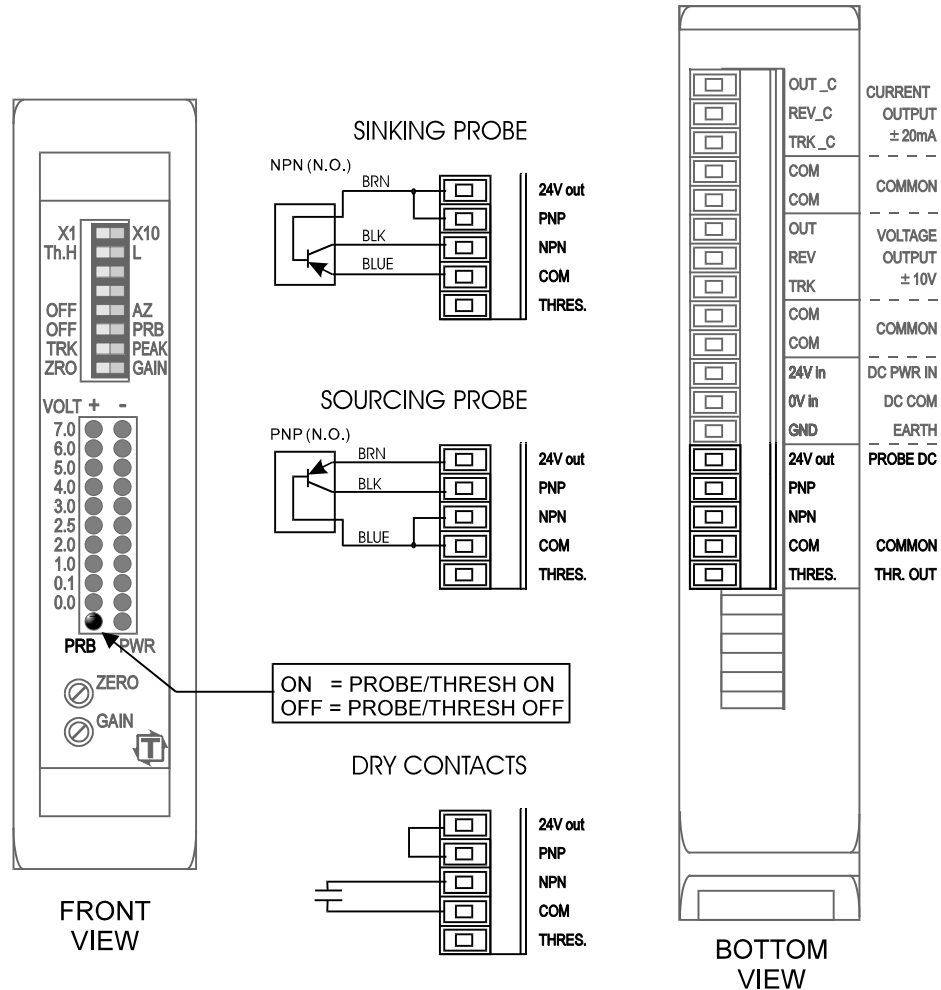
X1 X10
Th.H L

OFF AZ
OFF PRB
TRK PEAK
ZRO GAIN

VOLT + -
7.0
6.0
5.0
4.0
3.0
2.5
2.0
1.0
0.1
0.0

PRB PWR

ZERO
GAIN

FRONT VIEW

SINKING PROBE

NPN (N.O.)
BRN
BLK
BLUE
24V out
PNP
NPN
COM
THRES.

SOURCING PROBE

PNP (N.O.)
BRN
BLK
BLUE
24V out
PNP
NPN
COM
THRES.

ON = PROBE/THRESH ON
OFF = PROBE/THRESH OFF

DRY CONTACTS

24V out
PNP
NPN
COM
THRES.

| | |
|---|---|
| OUT _C | CURRENT |
| REV_C | OUTPUT |
| TRK _C | $\pm$ 20mA |
| COM | COMMON |
| COM | |
| OUT | VOLTAGE |
| REV | OUTPUT |
| TRK | $\pm$ 10V |
| COM | COMMON |
| COM | |
| 24V in | DC PWR IN |
| 0V in | DC COM |
| GND | EARTH |
| 24V out | PROBE DC |
| PNP | |
| NPN | |
| COM | COMMON |
| THRES. | THR. OUT |

BOTTOM VIEW